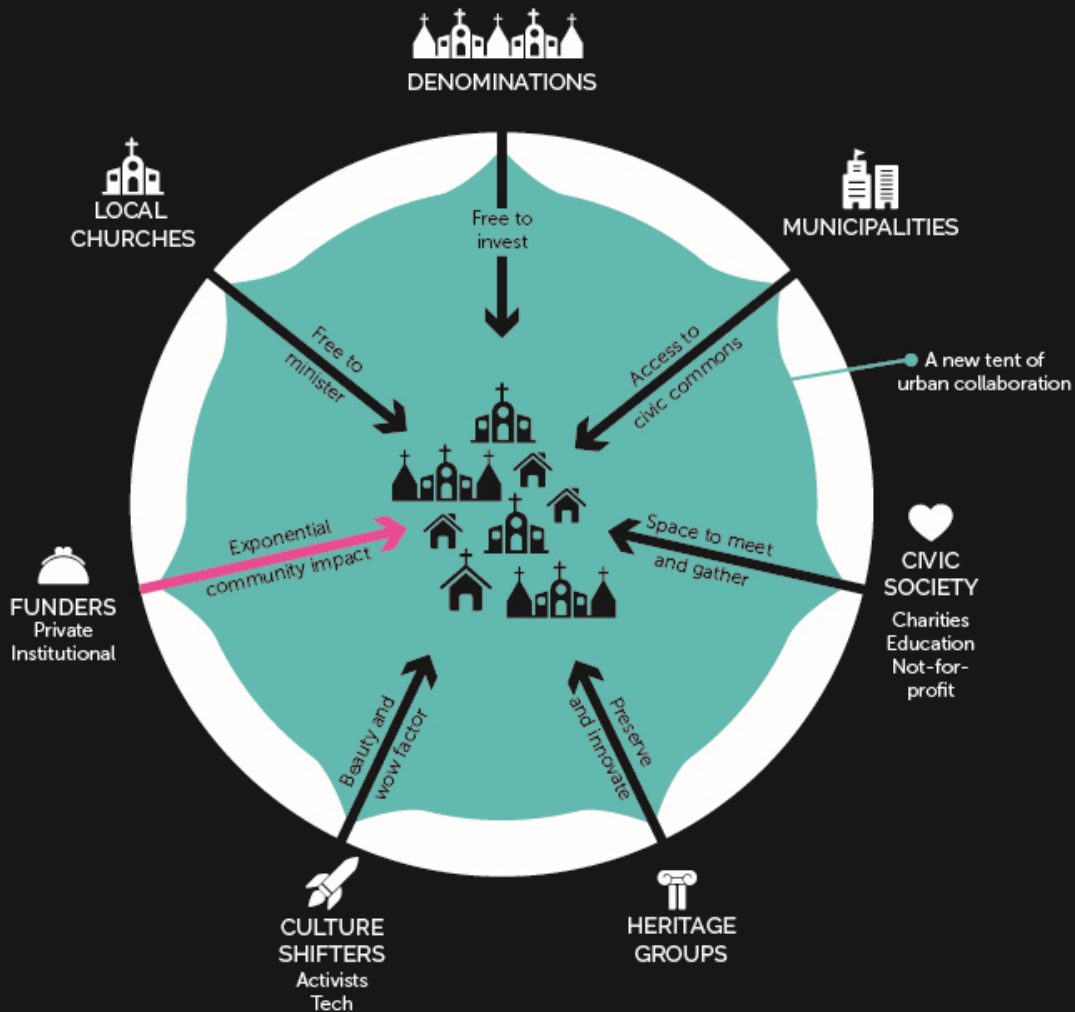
DENOMINATIONS

Free to invest

LOCAL CHURCHES

Free to minister

MUNICIPALITIES

Access to civic commons

A new tent of urban collaboration

FUNDERS
Private
Institutional

Exponential community impact

CIVIC SOCIETY
Charities
Education
Not-for-profit

Space to meet and gather

Beauty and wow factor

Preserve and innovate

CULTURE SHIFTERS
Activists
Tech

HERITAGE GROUPS